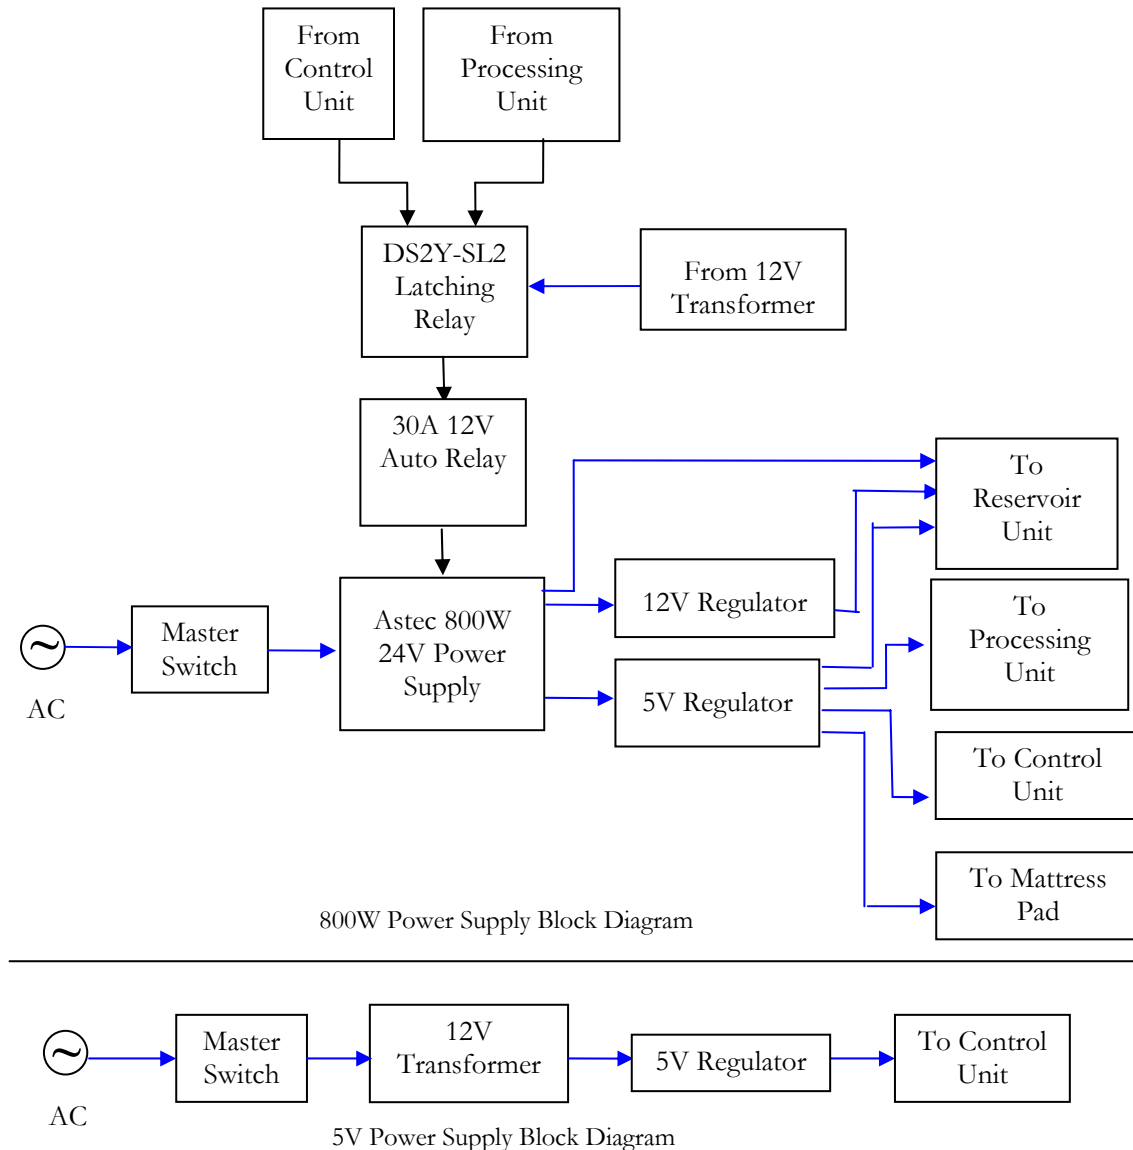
From Control Unit

From Processing Unit

DS2Y-SL2 Latching Relay

From 12V Transformer

30A 12V Auto Relay

To Reservoir Unit

12V Regulator

To Processing Unit

Master Switch

Astec 800W 24V Power Supply

5V Regulator

AC

To Control Unit

To Mattress Pad

800W Power Supply Block Diagram

Master Switch

12V Transformer

5V Regulator

To Control Unit

AC

5V Power Supply Block Diagram